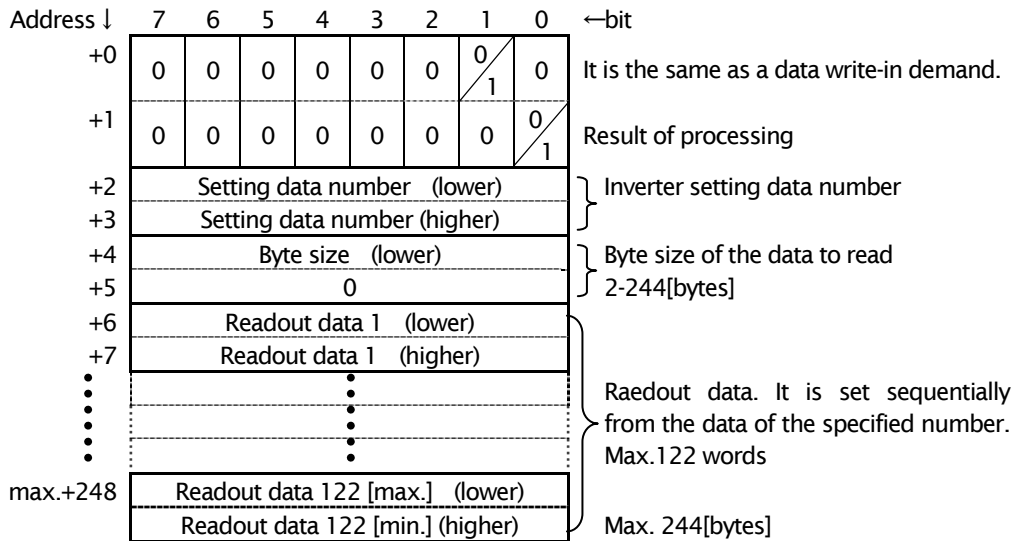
| Address ↓ | 7 | 6 | 5 | 4 | 3 | 2 | 1 | 0 | ←bit |
|---|---|---|---|---|---|---|---|---|---|
| +0 | 0 | 0 | 0 | 0 | 0 | 0 | 0/1 | 0 | It is the same as a data write-in demand. |
| +1 | 0 | 0 | 0 | 0 | 0 | 0 | 0 | 0/1 | Result of processing |
| +2 | Setting data number (lower) | | | | | | | | Inverter setting data number |
| +3 | Setting data number (higher) | | | | | | | | |
| +4 | Byte size (lower) | | | | | | | | Byte size of the data to read 2-244[bytes] |
| +5 | 0 | | | | | | | | |
| +6 | Readout data 1 (lower) | | | | | | | | Raedout data. It is set sequentially from the data of the specified number. Max.122 words |
| +7 | Readout data 1 (higher) | | | | | | | | |
| max.+248 | Readout data 122 [max.] (lower) | | | | | | | | |
| | Readout data 122 [min.] (higher) | | | | | | | | Max. 244[bytes] |